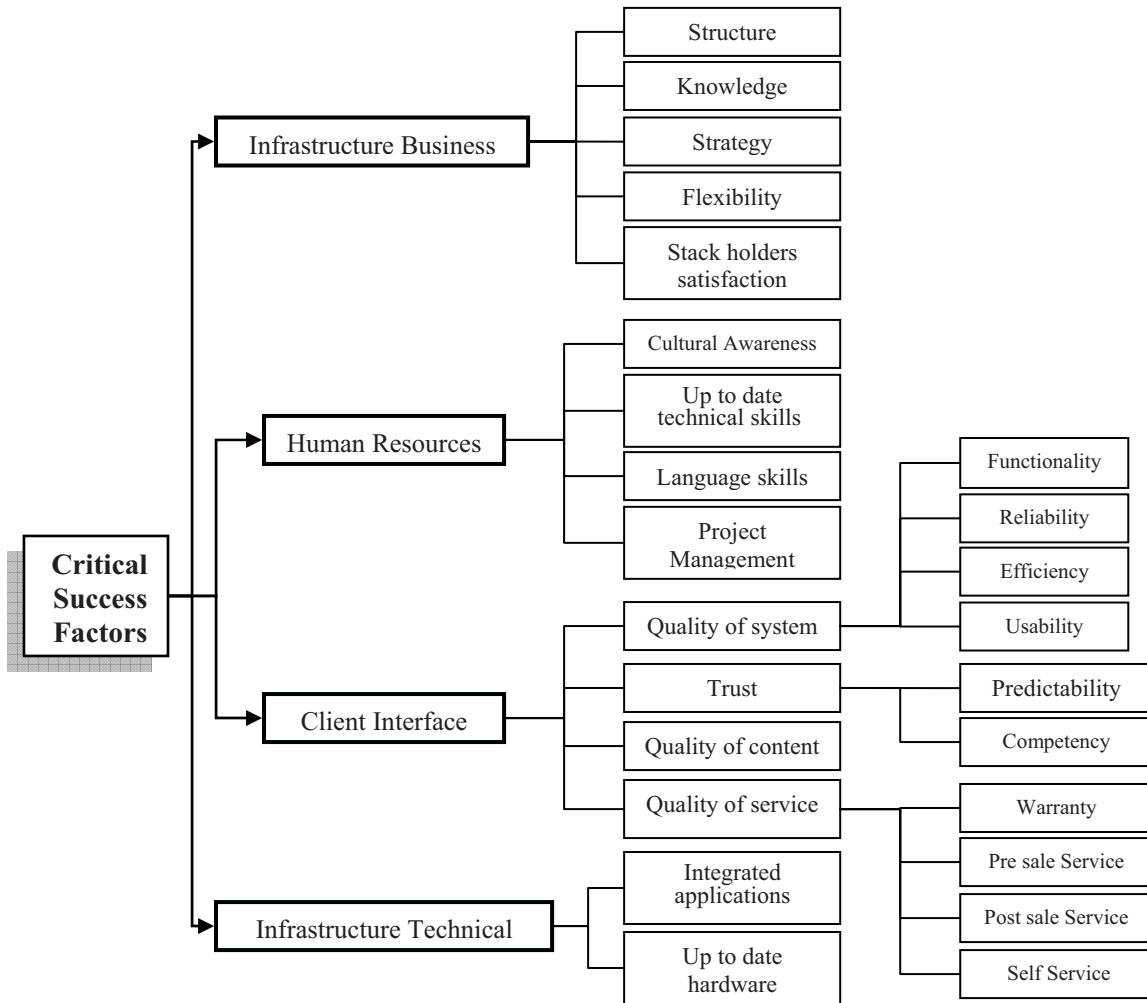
Critical Success Factors

Infrastructure Business

Structure

Knowledge

Strategy

Flexibility

Stack holders satisfaction

Human Resources

Cultural Awareness

Up to date technical skills

Language skills

Project Management

Client Interface

Quality of system

Functionality

Reliability

Efficiency

Usability

Trust

Predictability

Competency

Quality of content

Quality of service

Warranty

Pre sale Service

Post sale Service

Self Service

Infrastructure Technical

Integrated applications

Up to date hardware